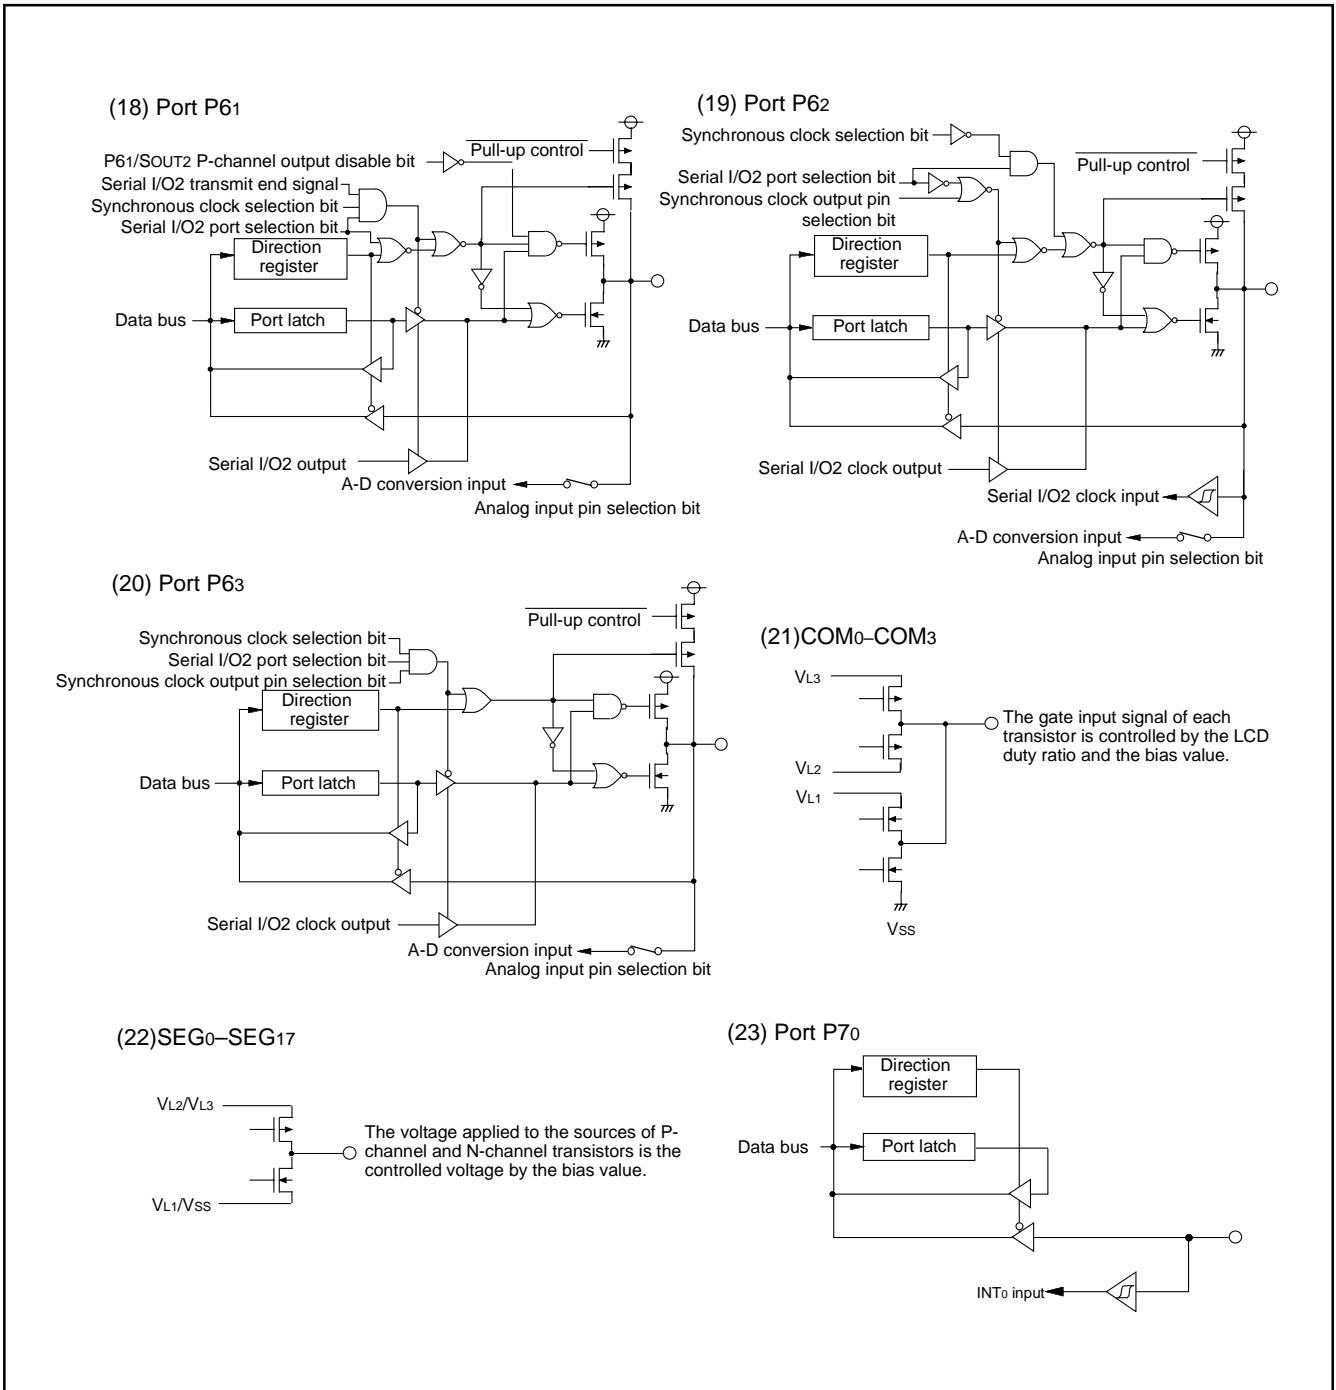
(18) Port P6$_1$

$\overline{\text{Pull-up control}}$

P6$_1$/S$_{OUT2}$ P-channel output disable bit

Serial I/O2 transmit end signal

Synchronous clock selection bit

Serial I/O2 port selection bit

Direction register

Data bus

Port latch

Serial I/O2 output

A-D conversion input

Analog input pin selection bit

(19) Port P6$_2$

Synchronous clock selection bit

$\overline{\text{Pull-up control}}$

Serial I/O2 port selection bit

Synchronous clock output pin selection bit

Direction register

Data bus

Port latch

Serial I/O2 clock output

Serial I/O2 clock input

A-D conversion input

Analog input pin selection bit

(20) Port P6$_3$

$\overline{\text{Pull-up control}}$

Synchronous clock selection bit

Serial I/O2 port selection bit

Synchronous clock output pin selection bit

Direction register

Data bus

Port latch

Serial I/O2 clock output

A-D conversion input

Analog input pin selection bit

(21)COM$_0$–COM$_3$

V$_{L3}$

The gate input signal of each transistor is controlled by the LCD duty ratio and the bias value.

V$_{L2}$

V$_{L1}$

V$_{SS}$

(22)SEG$_0$–SEG$_{17}$

V$_{L2}$/V$_{L3}$

The voltage applied to the sources of P-channel and N-channel transistors is the controlled voltage by the bias value.

V$_{L1}$/V$_{SS}$

(23) Port P7$_0$

Direction register

Data bus

Port latch

INT$_0$ input